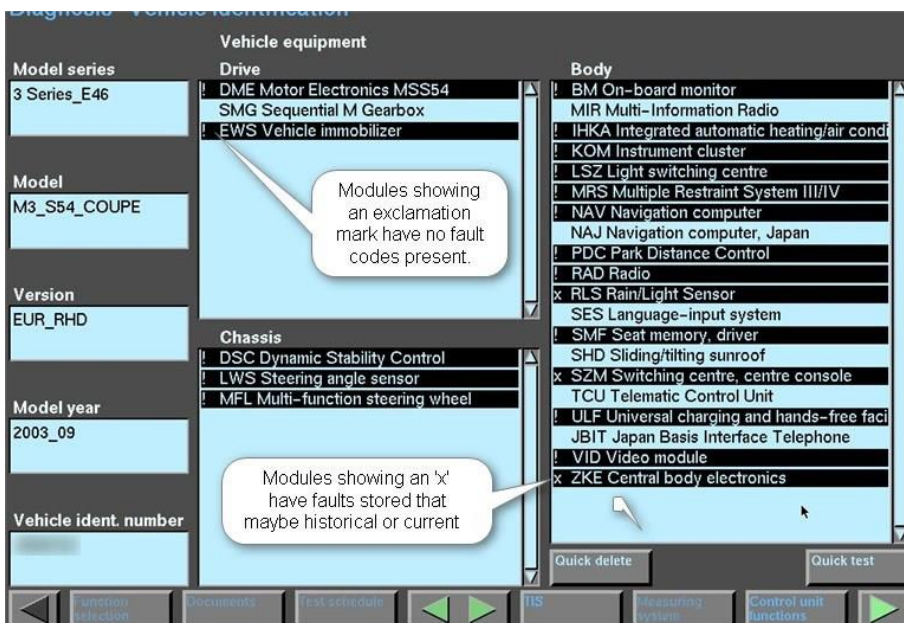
Diagnosis - Vehicle identification

Vehicle equipment

Model series
3 Series_E46

Model
M3_S54_COUPE

Version
EUR_RHD

Model year
2003_09

Vehicle ident. number
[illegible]

Drive
! DME Motor Electronics MSS54
SMG Sequential M Gearbox
! EWS Vehicle immobilizer

Modules showing an exclamation mark have no fault codes present.

Chassis
! DSC Dynamic Stability Control
! LWS Steering angle sensor
! MFL Multi-function steering wheel

Modules showing an 'x' have faults stored that maybe historical or current

Body
! BM On-board monitor
MIR Multi-Information Radio
! IHKA Integrated automatic heating/air condi
! KOM Instrument cluster
! LSZ Light switching centre
! MRS Multiple Restraint System III/IV
! NAV Navigation computer
NAJ Navigation computer, Japan
! PDC Park Distance Control
! RAD Radio
x RLS Rain/Light Sensor
SES Language-input system
! SMF Seat memory, driver
SHD Sliding/tilting sunroof
x SZM Switching centre, centre console
TCU Telematic Control Unit
! ULF Universal charging and hands-free faci
JBIT Japan Basis Interface Telephone
! VID Video module
x ZKE Central body electronics

Quick delete
Quick test

Function selection
Documents
Test schedule
TIS
Measuring system
Control unit functions